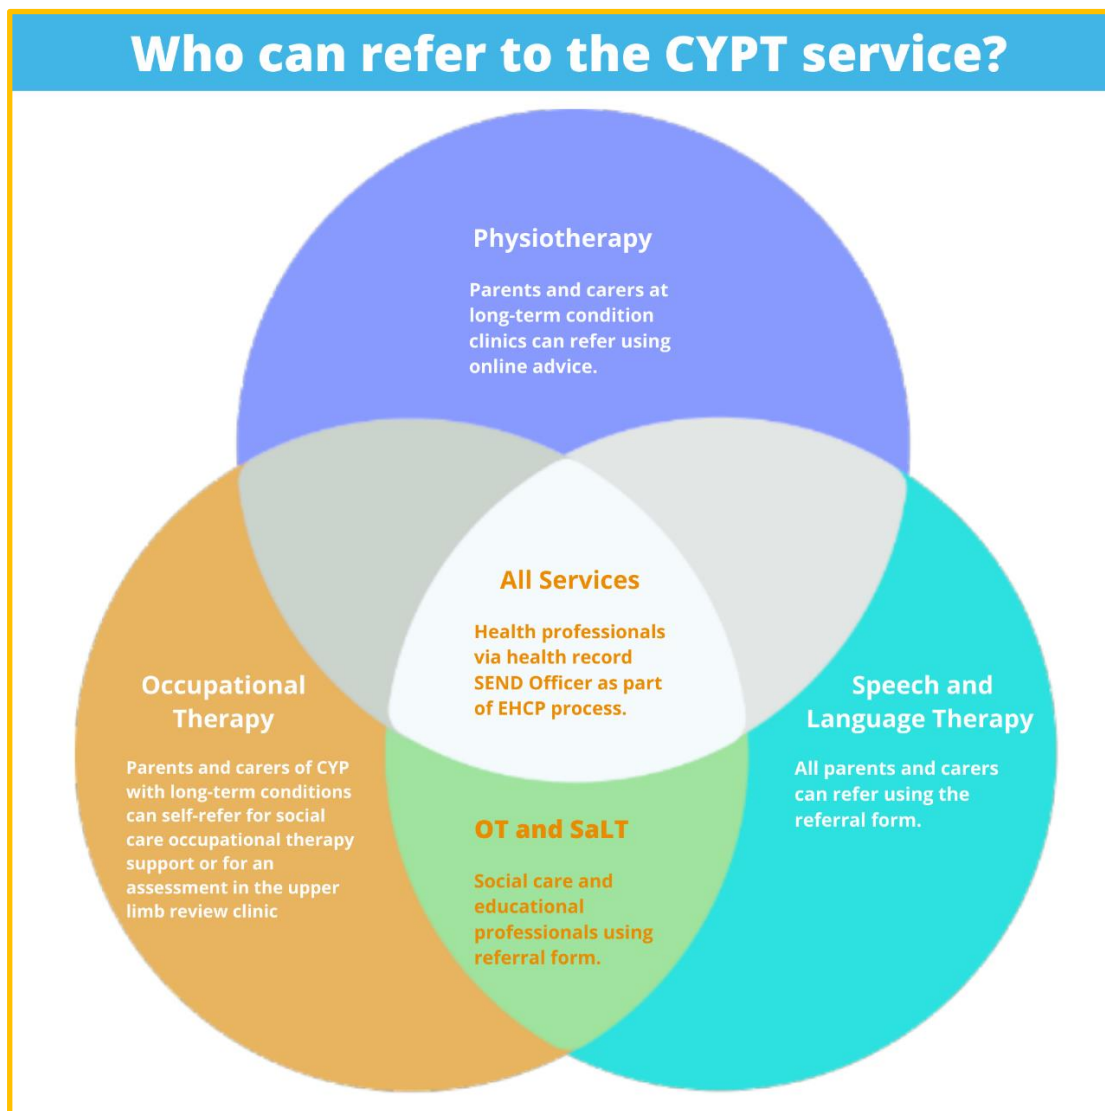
Who can refer to the CYPT service?

Physiotherapy

Parents and carers at long-term condition clinics can refer using online advice.

All Services

Health professionals via health record SEND Officer as part of EHCP process.

Occupational Therapy

Parents and carers of CYP with long-term conditions can self-refer for social care occupational therapy support or for an assessment in the upper limb review clinic

Speech and Language Therapy

All parents and carers can refer using the referral form.

OT and SaLT

Social care and educational professionals using referral form.